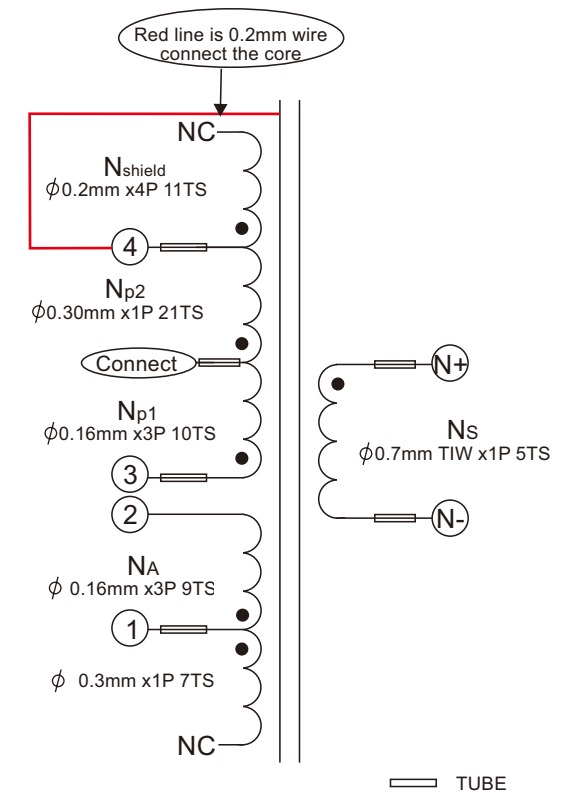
Red line is 0.2mm wire connect the core

NC

$N_{shield}$
$\phi$0.2mm x4P 11TS

4

$N_{p2}$
$\phi$0.30mm x1P 21TS

Connect

$N_{p1}$
$\phi$0.16mm x3P 10TS

3

2

$N_{A}$
$\phi$ 0.16mm x3P 9TS

1

$\phi$ 0.3mm x1P 7TS

NC

N+

$N_{S}$
$\phi$0.7mm TIW x1P 5TS

N-

TUBE